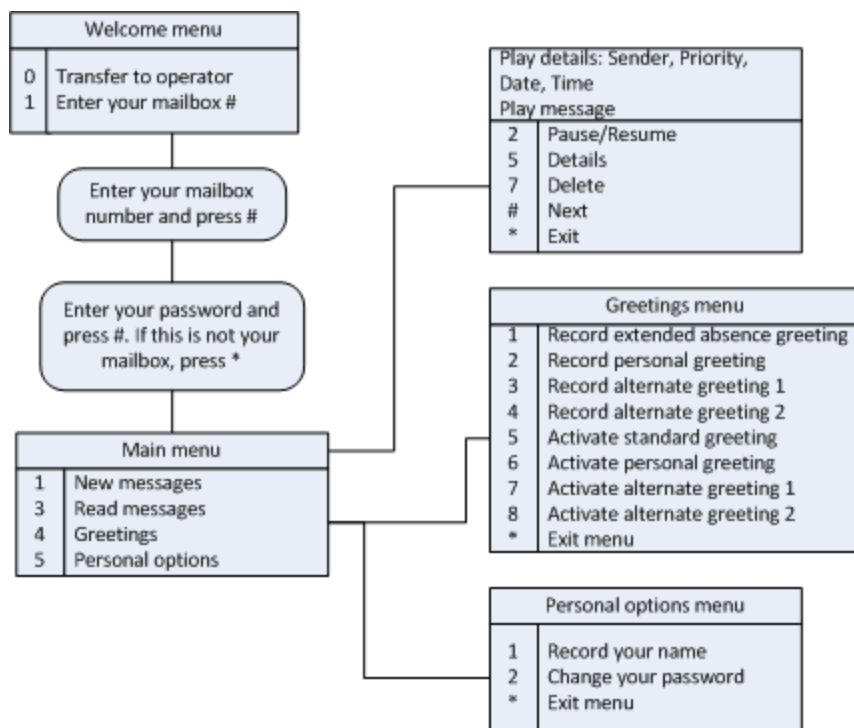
Welcome menu

| | |
|---|---|
| 0 | Transfer to operator |
| 1 | Enter your mailbox # |

Enter your mailbox number and press #

Enter your password and press #. If this is not your mailbox, press *

Main menu

| | |
|---|---|
| 1 | New messages |
| 3 | Read messages |
| 4 | Greetings |
| 5 | Personal options |

Play details: Sender, Priority, Date, Time
Play message

| | |
|---|---|
| 2 | Pause/Resume |
| 5 | Details |
| 7 | Delete |
| # | Next |
| * | Exit |

Greetings menu

| | |
|---|---|
| 1 | Record extended absence greeting |
| 2 | Record personal greeting |
| 3 | Record alternate greeting 1 |
| 4 | Record alternate greeting 2 |
| 5 | Activate standard greeting |
| 6 | Activate personal greeting |
| 7 | Activate alternate greeting 1 |
| 8 | Activate alternate greeting 2 |
| * | Exit menu |

Personal options menu

| | |
|---|---|
| 1 | Record your name |
| 2 | Change your password |
| * | Exit menu |